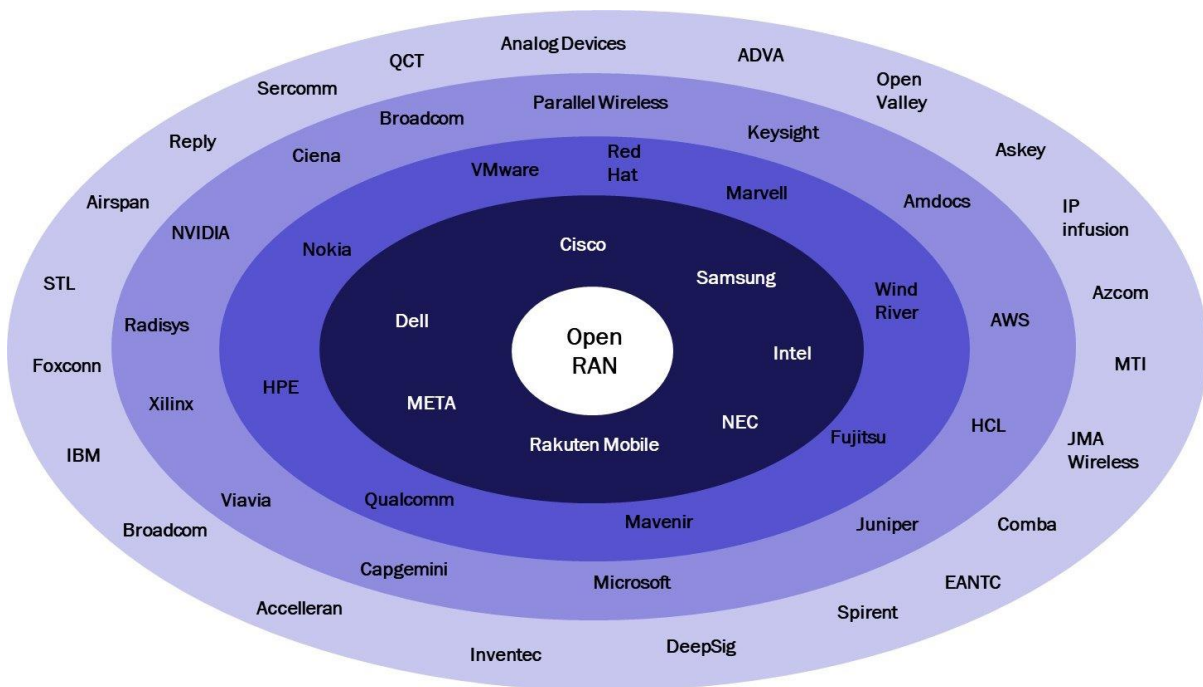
Open RAN

Cisco
Samsung
Intel
NEC
Rakuten Mobile
META
Dell

VMware
Red Hat
Marvell
Wind River
Fujitsu
Mavenir
Qualcomm
HPE
Nokia

Parallel Wireless
Keysight
Amdocs
AWS
HCL
Juniper
Microsoft
Capgemini
Viavia
Xilinx
Radisys
NVIDIA
Ciena
Broadcom

Analog Devices
ADVA
Open Valley
Askey
IP infusion
Azcom
MTI
JMA Wireless
Comba
EANTC
Spirent
DeepSig
Inventec
Accelleran
Broadcom
IBM
Foxconn
STL
Airspan
Reply
Sercomm
QCT